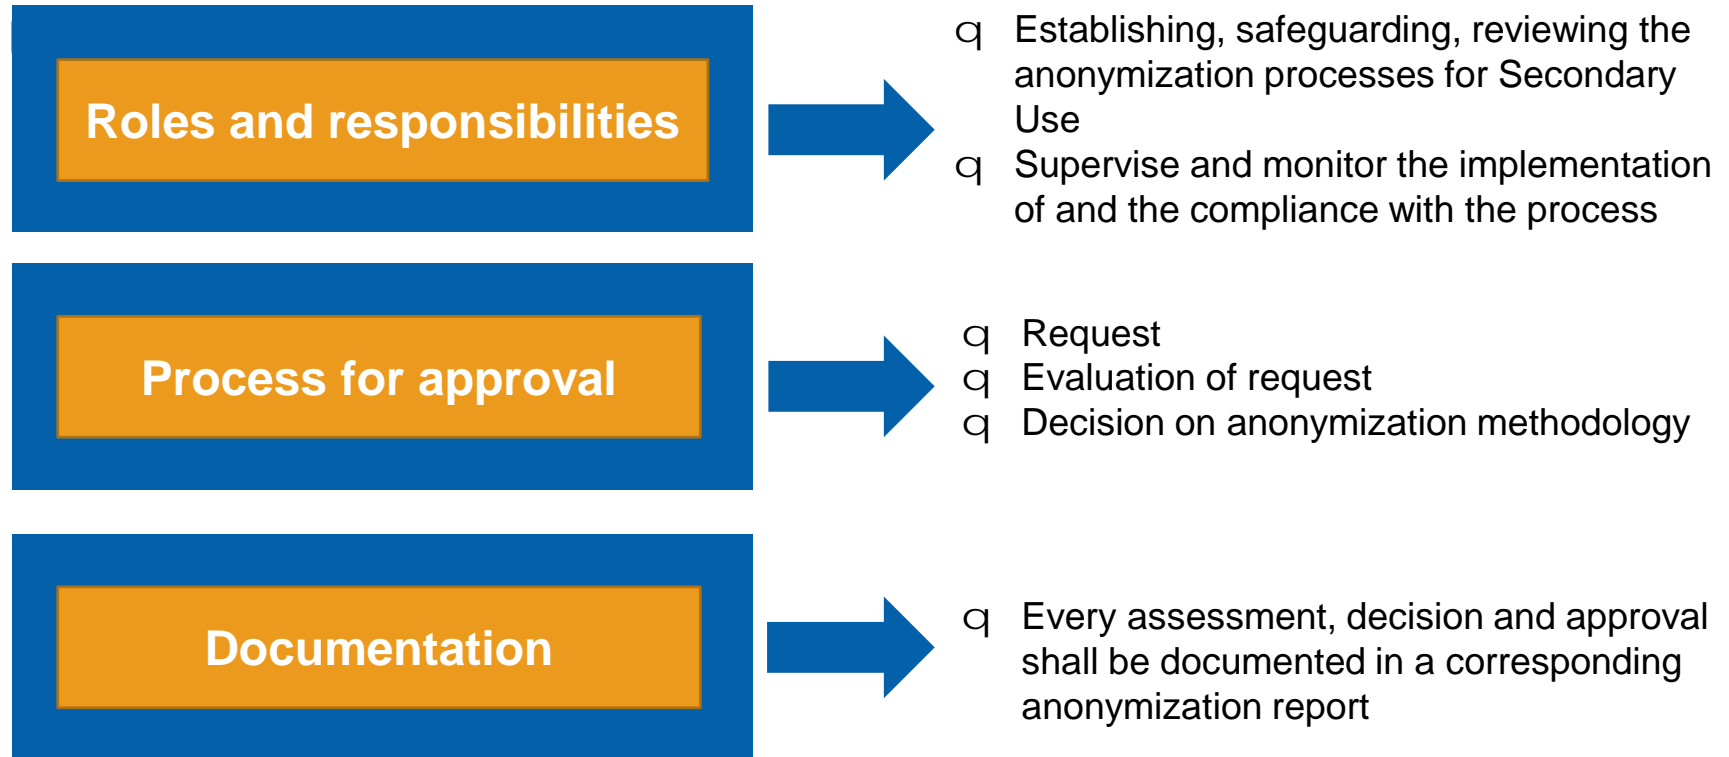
Roles and responsibilities

q Establishing, safeguarding, reviewing the anonymization processes for Secondary Use
q Supervise and monitor the implementation of and the compliance with the process

Process for approval

q Request
q Evaluation of request
q Decision on anonymization methodology

Documentation

q Every assessment, decision and approval shall be documented in a corresponding anonymization report